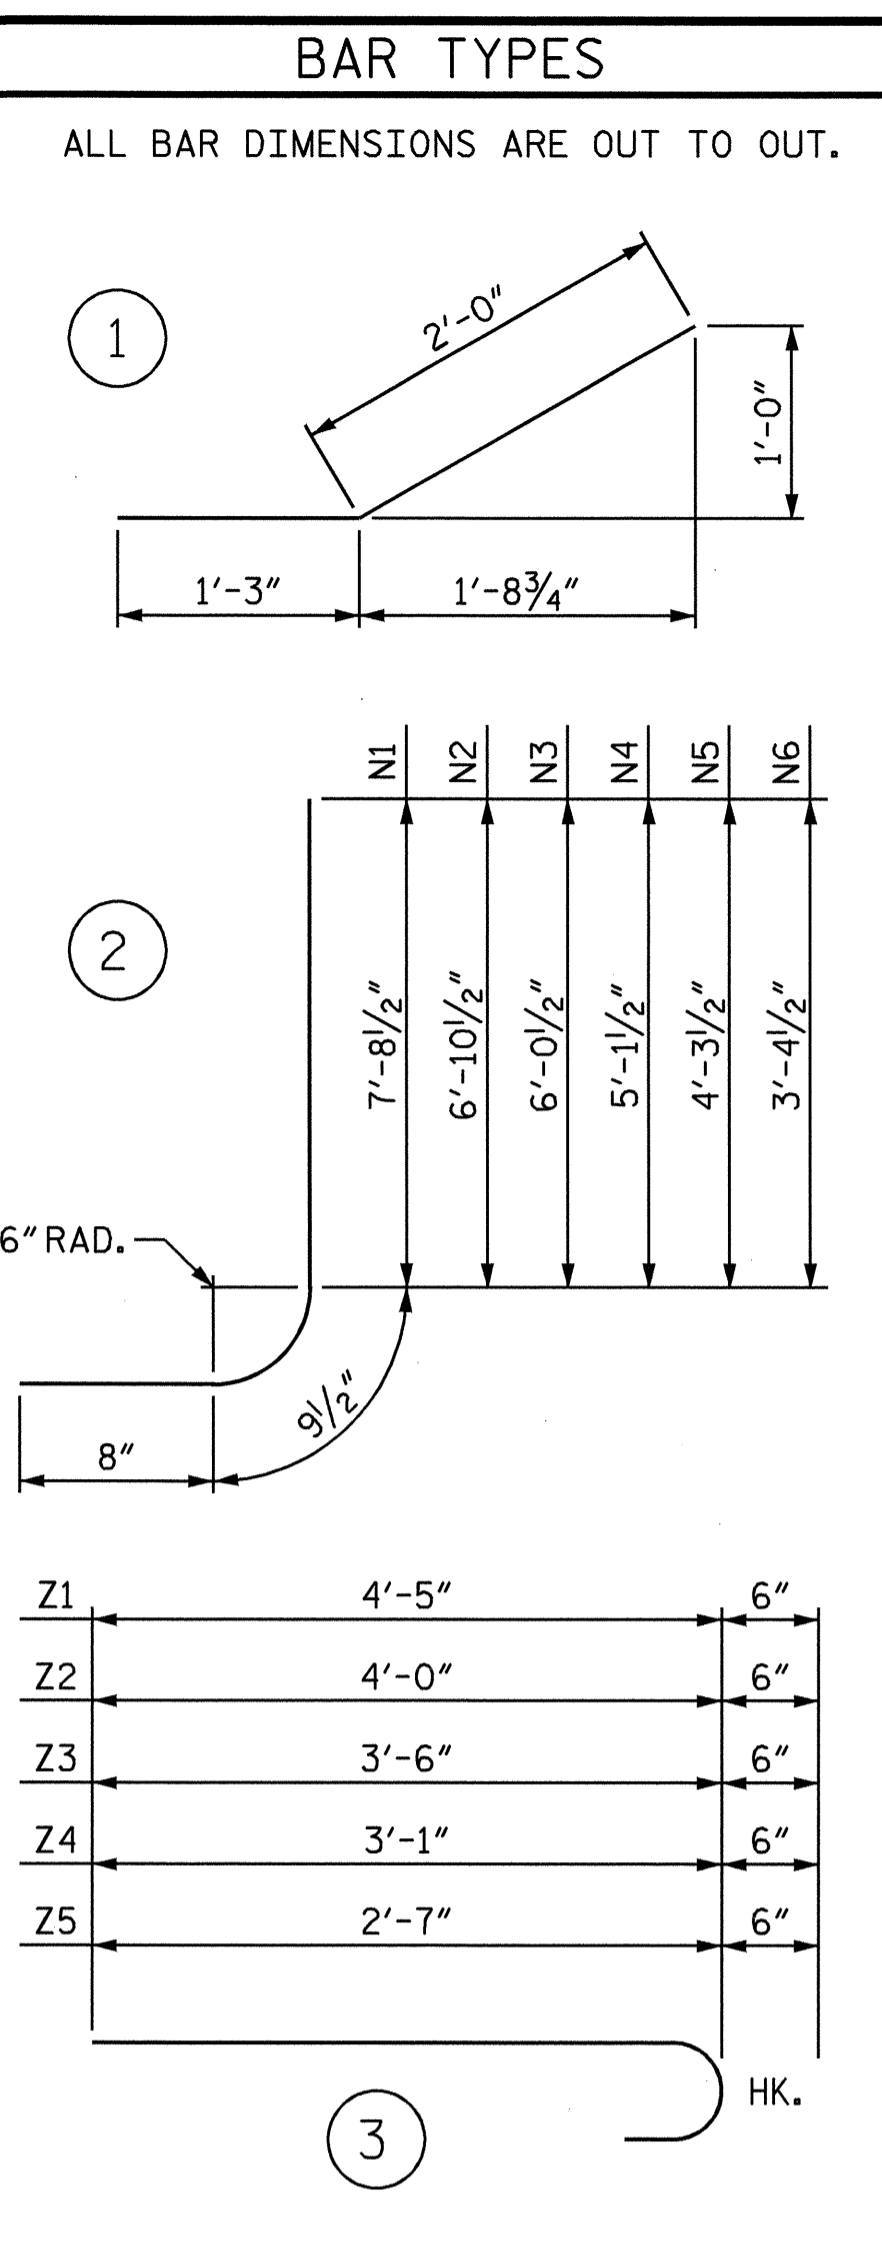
BAR TYPES

ALL BAR DIMENSIONS ARE OUT TO OUT.

1

2'-0"

1'-0"

1'-3"

1'-8$\frac{3}{4}$"

N1 N2 N3 N4 N5 N6

2

7'-8$\frac{1}{2}$"

6'-10$\frac{1}{2}$"

6'-0$\frac{1}{2}$"

5'-1$\frac{1}{2}$"

4'-3$\frac{1}{2}$"

3'-4$\frac{1}{2}$"

6" RAD.

9$\frac{1}{2}$"

8"

Z1 4'-5" 6"

Z2 4'-0" 6"

Z3 3'-6" 6"

Z4 3'-1" 6"

Z5 2'-7" 6"

HK.

3